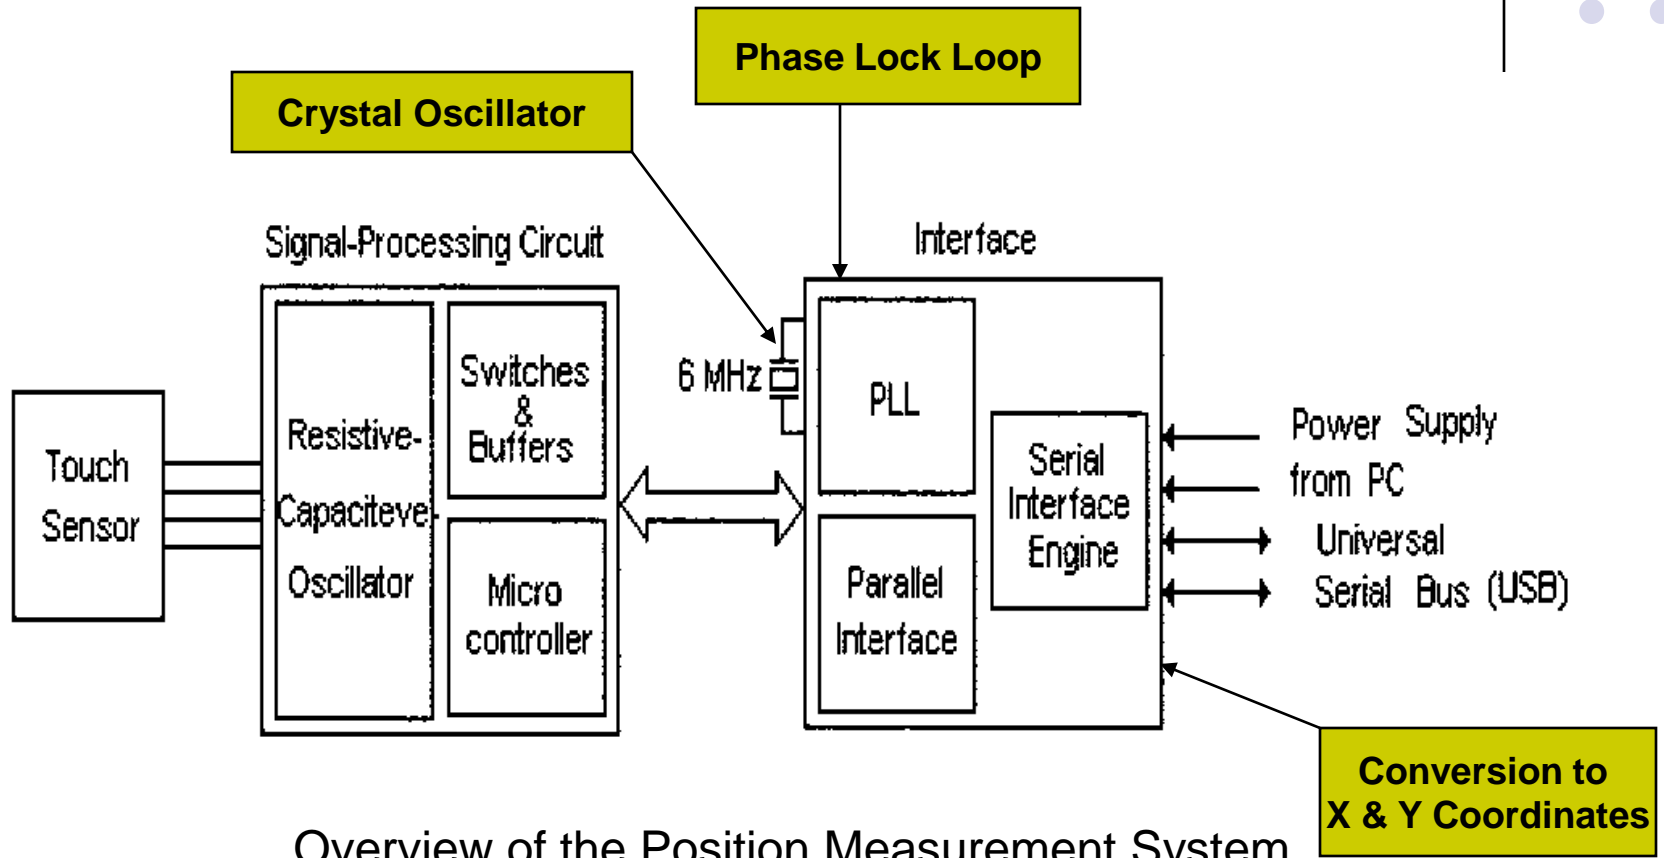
Phase Lock Loop

Crystal Oscillator

Signal-Processing Circuit

Interface

Touch Sensor

Resistive-Capaciteve-Oscillator

Switches & Buffers

Micro controller

6 MHz

PLL

Parallel Interface

Serial Interface Engine

Power Supply from PC

Universal Serial Bus (USB)

Conversion to X & Y Coordinates

Overview of the Position Measurement System